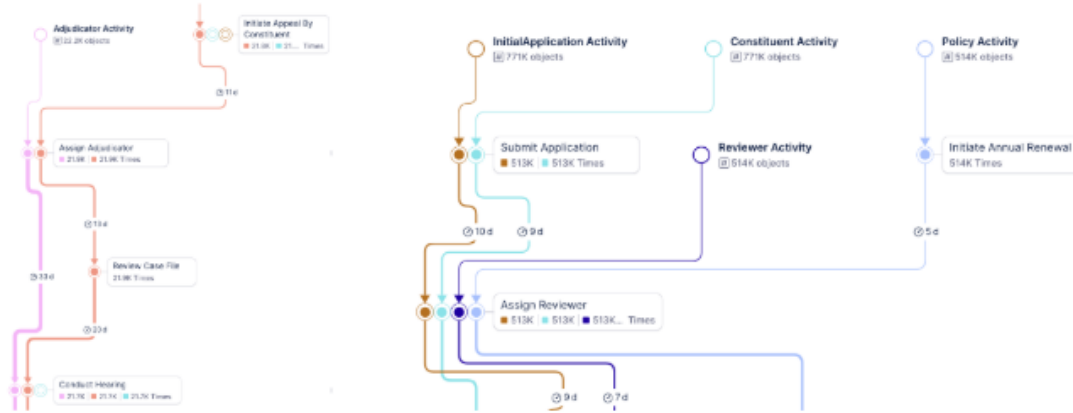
Adjudicator Activity
22.2K objects

Initiate Appeal By Constituent
21.0K 21... Times

11 d

Assign Adjudicator
21.9K 21.9K Times

13 d

Review Case File
21.9K Times

13 d

23 d

Conduct Hearing
21.7K 21.1K 21.7K Times

InitialApplication Activity
771K objects

Constituent Activity
771K objects

Policy Activity
514K objects

Submit Application
513K 513K Times

Reviewer Activity
514K objects

Initiate Annual Renewal
514K Times

10 d

9 d

5 d

Assign Reviewer
513K 513K 513K... Times

9 d

7 d